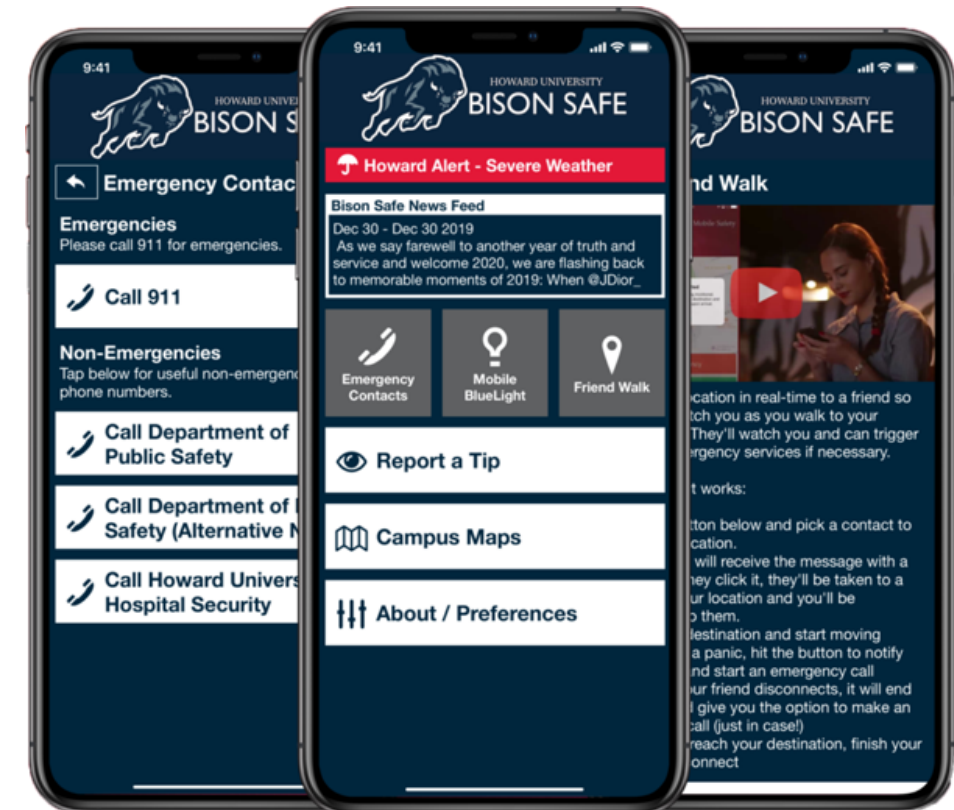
9:41

HOWARD UNIVERSITY
BISON SAFE

Howard Alert - Severe Weather

Bison Safe News Feed
Dec 30 - Dec 30 2019
As we say farewell to another year of truth and service and welcome 2020, we are flashing back to memorable moments of 2019: When @JDior_

Emergency Contacts

Mobile BlueLight

Friend Walk

Report a Tip

Campus Maps

About / Preferences

9:41

HOWARD UNIVERSITY
BISON SA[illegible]

Emergency Contac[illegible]

Emergencies
Please call 911 for emergencies.

Call 911

Non-Emergencies
Tap below for useful non-emergenc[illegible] phone numbers.

Call Department of Public Safety

Call Department of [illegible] Safety (Alternative N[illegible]

Call Howard Univers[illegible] Hospital Security

HOWARD UNIVERSITY
BISON SAFE

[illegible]nd Walk

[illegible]ocation in real-time to a friend so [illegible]tch you as you walk to your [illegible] They'll watch you and can trigger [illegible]ergency services if necessary.

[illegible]t works:

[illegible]tton below and pick a contact to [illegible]cation.
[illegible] will receive the message with a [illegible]hey click it, they'll be taken to a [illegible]ur location and you'll be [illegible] them.
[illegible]destination and start moving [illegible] a panic, hit the button to notify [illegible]nd start an emergency call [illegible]ur friend disconnects, it will end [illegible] give you the option to make an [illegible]call (just in case!)
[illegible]reach your destination, finish your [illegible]onnect